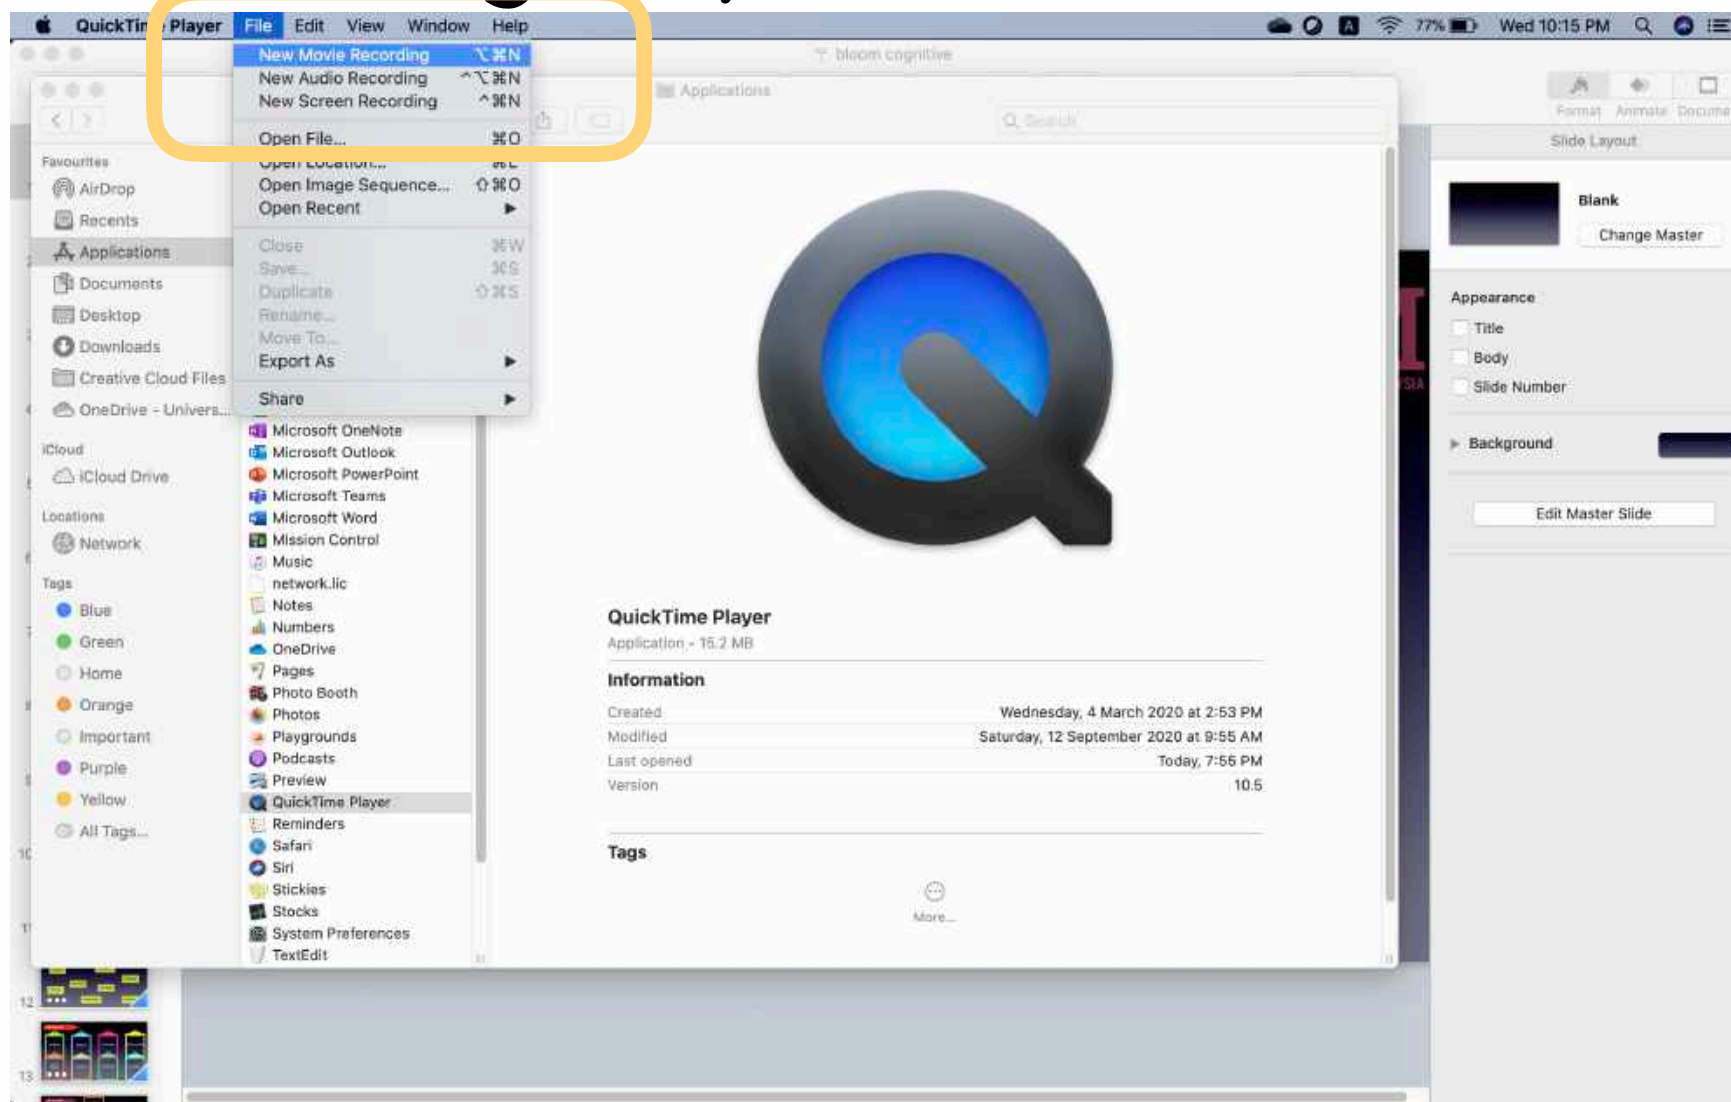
QuickTime Player File Edit View Window Help

77% Wed 10:15 PM

New Movie Recording ⌥⌘N
New Audio Recording ^⌥⌘N
New Screen Recording ^⌘N
Open File... ⌘O
Open Location... ⌘L
Open Image Sequence... ⇧⌘O
Open Recent
Close ⌘W
Save... ⌘S
Duplicate ⇧⌘S
Rename...
Move To...
Export As
Share

bloom cognitive

Applications

Search

Favourites
AirDrop
Recents
Applications
Documents
Desktop
Downloads
Creative Cloud Files
OneDrive - Univers...
iCloud
iCloud Drive
Locations
Network
Tags
Blue
Green
Home
Orange
Important
Purple
Yellow
All Tags...

Microsoft OneNote
Microsoft Outlook
Microsoft PowerPoint
Microsoft Teams
Microsoft Word
Mission Control
Music
network.lic
Notes
Numbers
OneDrive
Pages
Photo Booth
Photos
Playgrounds
Podcasts
Preview
QuickTime Player
Reminders
Safari
Siri
Stickies
Stocks
System Preferences
TextEdit

QuickTime Player
Application - 15.2 MB

Information

| | |
|---|---|
| Created | Wednesday, 4 March 2020 at 2:53 PM |
| Modified | Saturday, 12 September 2020 at 9:55 AM |
| Last opened | Today, 7:55 PM |
| Version | 10.5 |

Tags

More...

Format Animate Document
Slide Layout
Blank
Change Master
Appearance
Title
Body
Slide Number
Background
Edit Master Slide

10
11
12
13